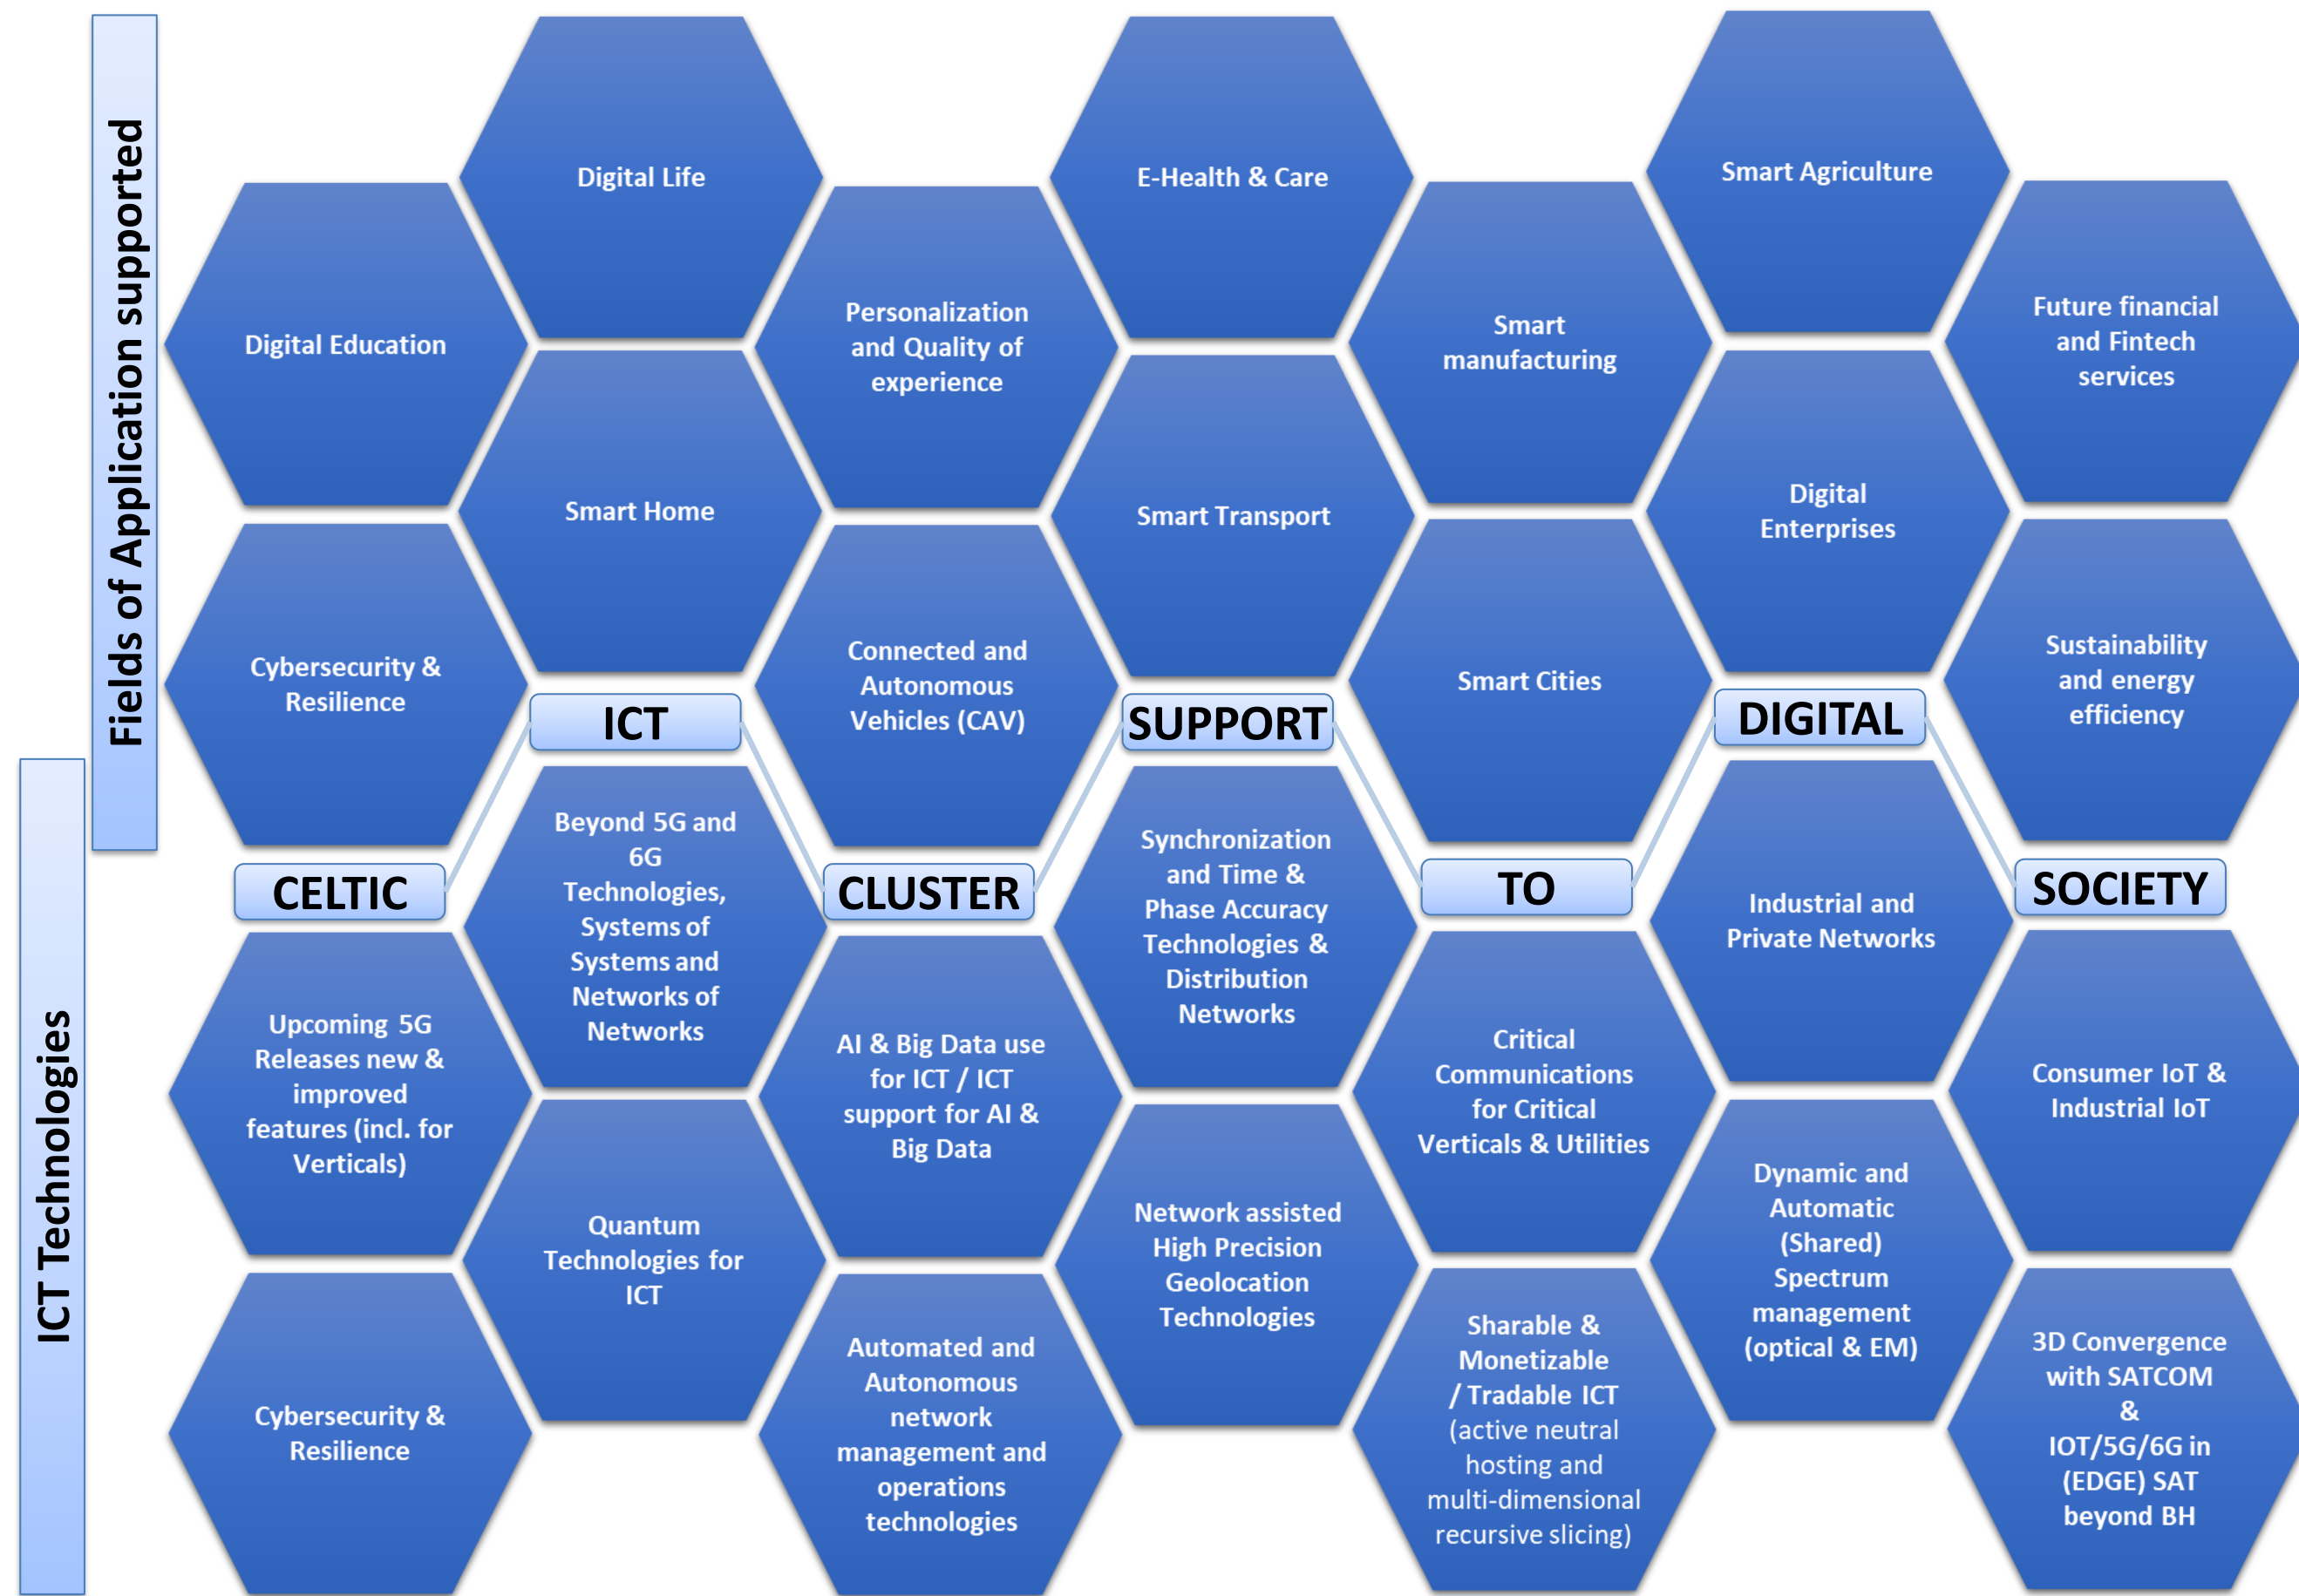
Fields of Application supported

ICT Technologies

Digital Life

E-Health & Care

Smart Agriculture

Digital Education

Personalization and Quality of experience

Smart manufacturing

Future financial and Fintech services

Smart Home

Smart Transport

Digital Enterprises

Cybersecurity & Resilience

Connected and Autonomous Vehicles (CAV)

Smart Cities

Sustainability and energy efficiency

ICT

SUPPORT

DIGITAL

CELTIC

CLUSTER

TO

SOCIETY

Beyond 5G and 6G Technologies, Systems of Systems and Networks of Networks

Synchronization and Time & Phase Accuracy Technologies & Distribution Networks

Industrial and Private Networks

Upcoming 5G Releases new & improved features (incl. for Verticals)

AI & Big Data use for ICT / ICT support for AI & Big Data

Critical Communications for Critical Verticals & Utilities

Consumer IoT & Industrial IoT

Quantum Technologies for ICT

Network assisted High Precision Geolocation Technologies

Dynamic and Automatic (Shared) Spectrum management (optical & EM)

Cybersecurity & Resilience

Automated and Autonomous network management and operations technologies

Sharable & Monetizable / Tradable ICT (active neutral hosting and multi-dimensional recursive slicing)

3D Convergence with SATCOM & IOT/5G/6G in (EDGE) SAT beyond BH